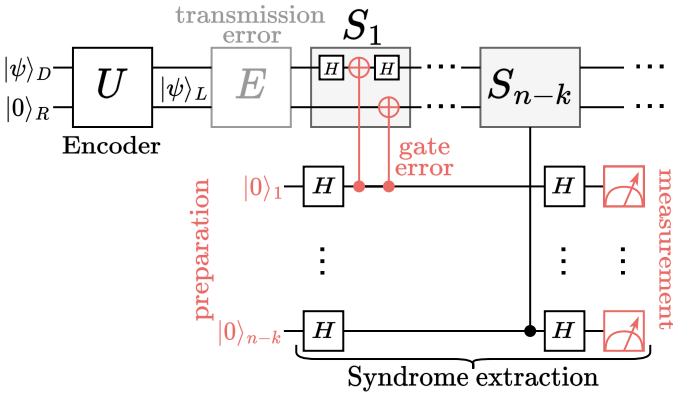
transmission error

$S_1$

$|\psi\rangle_D$

$|0\rangle_R$

$U$

$|\psi\rangle_L$

$E$

$H$

$H$

$\cdots$

$S_{n-k}$

$\cdots$

$\cdots$

$\cdots$

Encoder

gate error

$|0\rangle_1$

$H$

$H$

preparation

measurement

$\vdots$

$\vdots$

$\vdots$

$|0\rangle_{n-k}$

$H$

$H$

Syndrome extraction